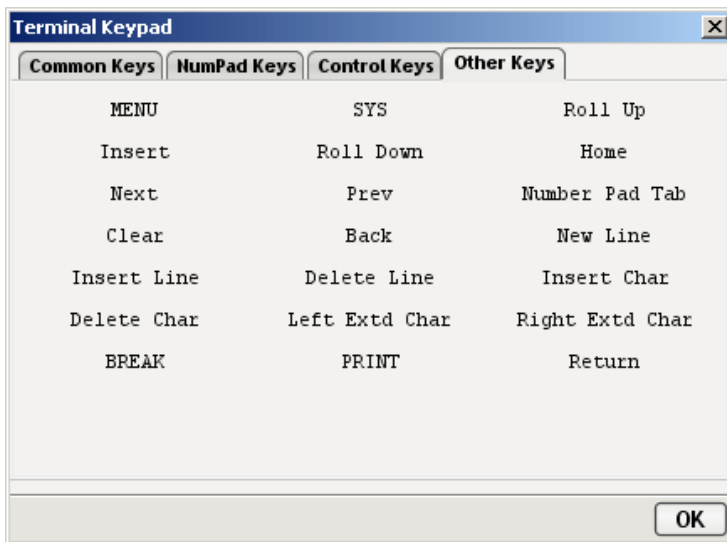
Terminal Keypad

Common Keys | NumPad Keys | Control Keys | Other Keys

| MENU | SYS | Roll Up |
|---|---|---|
| Insert | Roll Down | Home |
| Next | Prev | Number Pad Tab |
| Clear | Back | New Line |
| Insert Line | Delete Line | Insert Char |
| Delete Char | Left Extd Char | Right Extd Char |
| BREAK | PRINT | Return |

OK